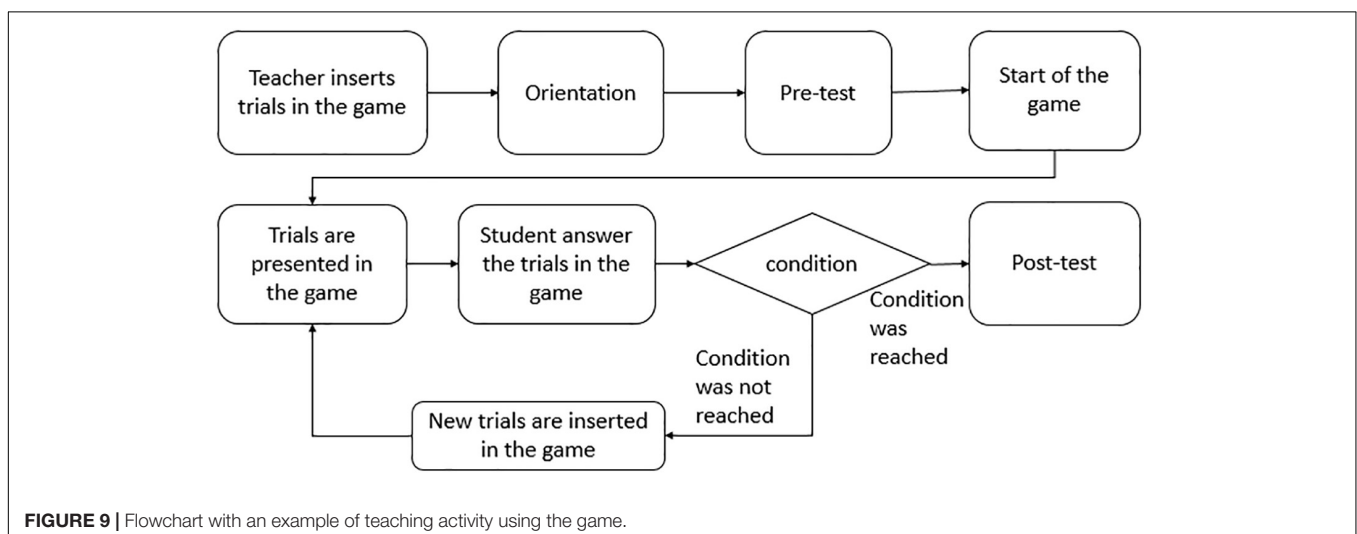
Teacher inserts trials in the game

Orientation

Pre-test

Start of the game

Trials are presented in the game

Student answer the trials in the game

condition

Post-test

Condition was reached

Condition was not reached

New trials are inserted in the game

**FIGURE 9 |** Flowchart with an example of teaching activity using the game.